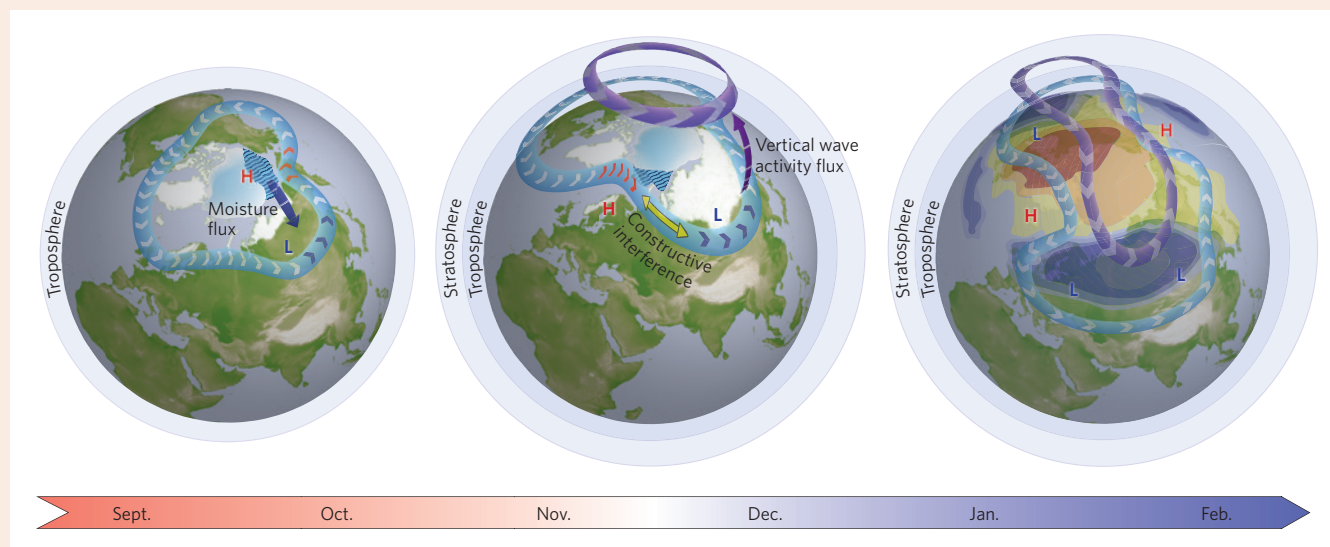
Troposphere

H

Moisture flux

L

Stratosphere

Troposphere

Vertical wave activity flux

H

Constructive interference

L

Stratosphere

Troposphere

L

H

H

L

L

Sept.

Oct.

Nov.

Dec.

Jan.

Feb.